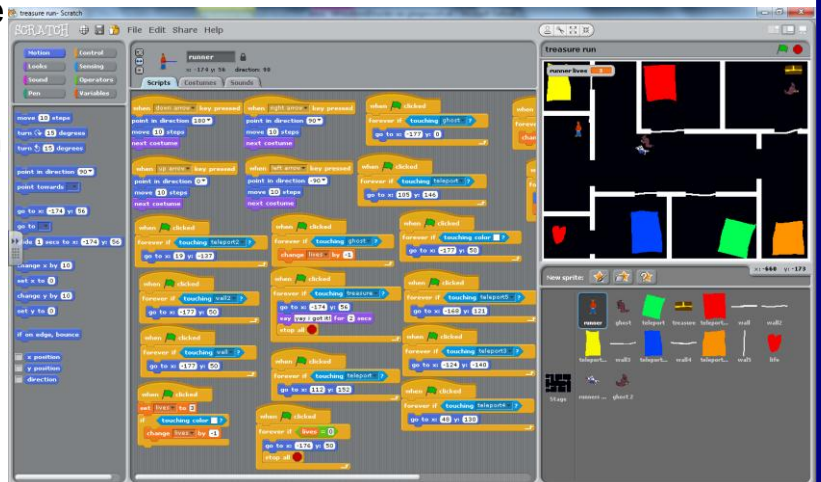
treasure run - Scratch

SCRATCH File Edit Share Help

Motion Control
Looks Sensing
Sound Operators
Pen Variables

move 10 steps
turn 15 degrees
turn 15 degrees
point in direction 90
point towards
go to x: -174 y: 56
go to
glide 1 secs to x: -174 y: 56
change x by 10
set x to 0
change y by 10
set y to 0
if on edge, bounce
x position
y position
direction

runner
x: -174 y: 56 direction: 90

Scripts Costumes Sounds

when down arrow key pressed
point in direction 180
move 10 steps
next costume

when right arrow key pressed
point in direction 90
move 10 steps
next costume

when clicked
forever if touching ghost ?
go to x: -177 y: 0

when up arrow key pressed
point in direction 0
move 10 steps
next costume

when left arrow key pressed
point in direction -90
move 10 steps
next costume

when clicked
forever if touching teleport ?
go to x: 185 y: 146

when clicked
forever if touching teleport2 ?
go to x: 19 y: -137

when clicked
forever if touching ghost ?
change lives by -1

when clicked
forever if touching color ?
go to x: -177 y: 50

when clicked
forever if touching wall2 ?
go to x: -177 y: 50

when clicked
forever if touching treasure ?
go to x: -174 y: 56
say yay i got it! for 2 secs
stop all

when clicked
forever if touching teleport5 ?
go to x: 160 y: 121

when clicked
forever if touching wall ?
go to x: -177 y: 50

when clicked
forever if touching teleport ?
go to x: 112 y: 132

when clicked
forever if touching teleport3 ?
go to x: 124 y: 140

when clicked
set lives to 2
if touching color ?
change lives by -1

when clicked
forever if lives = 0
go to x: -174 y: 56
stop all

when clicked
forever if touching teleport4 ?
go to x: 49 y: 138

treasure run
runner lives 2

New sprite:
x: -440 y: -173

runner ghost teleport treasure teleport... wall wall2
teleport... wall3 teleport... wall4 teleport... wall5 life
Stage runner... ghost 2